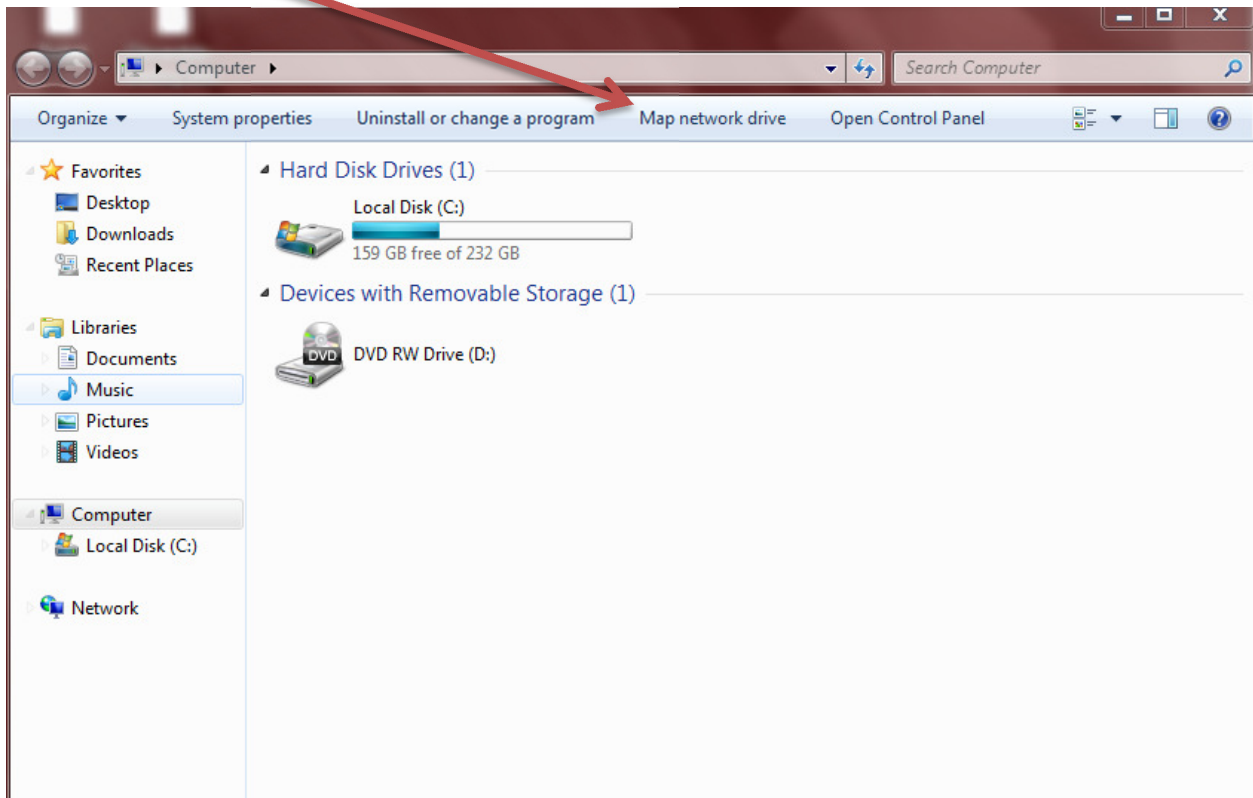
Computer ▸

Search Computer

Organize ▾ System properties Uninstall or change a program Map network drive Open Control Panel

Favorites
Desktop
Downloads
Recent Places

Libraries
Documents
Music
Pictures
Videos

Computer
Local Disk (C:)

Network

Hard Disk Drives (1)

Local Disk (C:)
159 GB free of 232 GB

Devices with Removable Storage (1)

DVD
DVD RW Drive (D:)